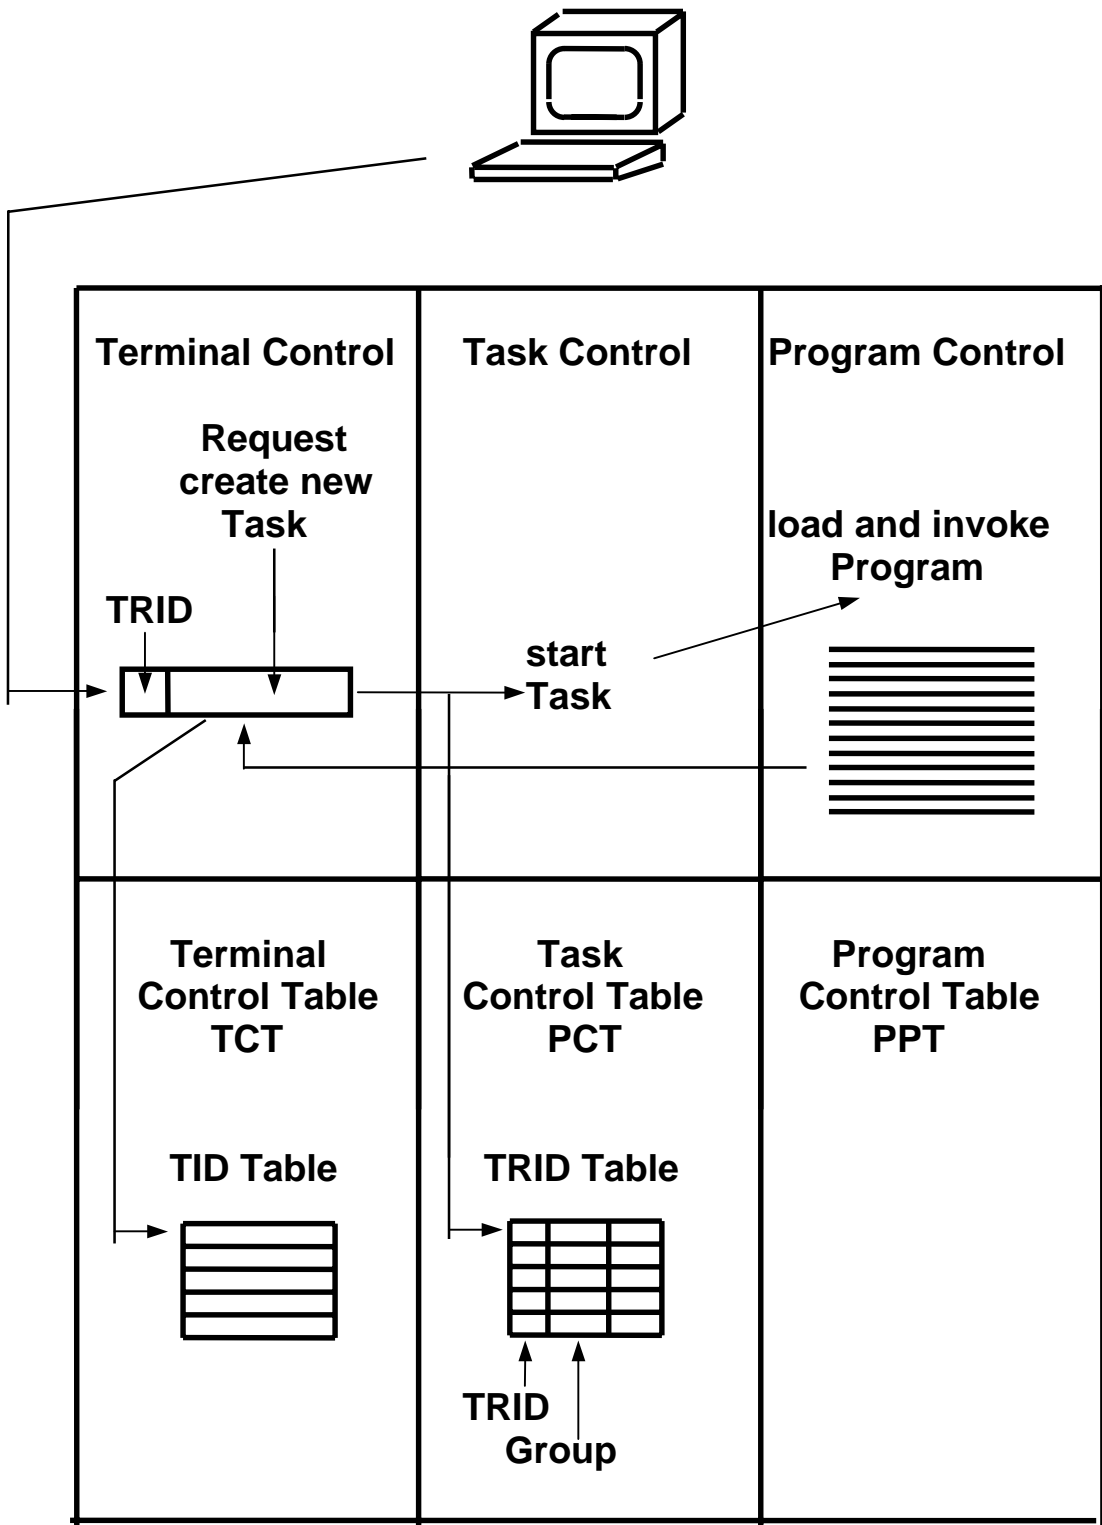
Terminal Control
Task Control
Program Control

Request create new Task

load and invoke Program

TRID

start Task

Terminal Control Table TCT
Task Control Table PCT
Program Control Table PPT

TID Table
TRID Table

TRID
Group